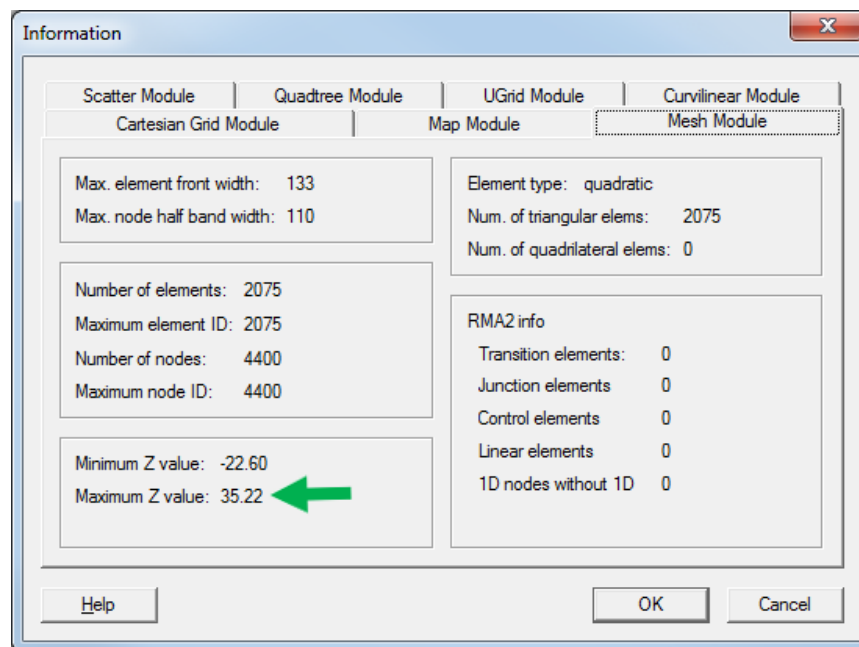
Information

Scatter Module
Quadtree Module
UGrid Module
Curvilinear Module
Cartesian Grid Module
Map Module
Mesh Module

Max. element front width: 133
Max. node half band width: 110

Number of elements: 2075
Maximum element ID: 2075
Number of nodes: 4400
Maximum node ID: 4400

Minimum Z value: -22.60
Maximum Z value: 35.22

Element type: quadratic
Num. of triangular elems: 2075
Num. of quadrilateral elems: 0

RMA2 info
Transition elements: 0
Junction elements 0
Control elements 0
Linear elements 0
1D nodes without 1D 0

Help
OK
Cancel